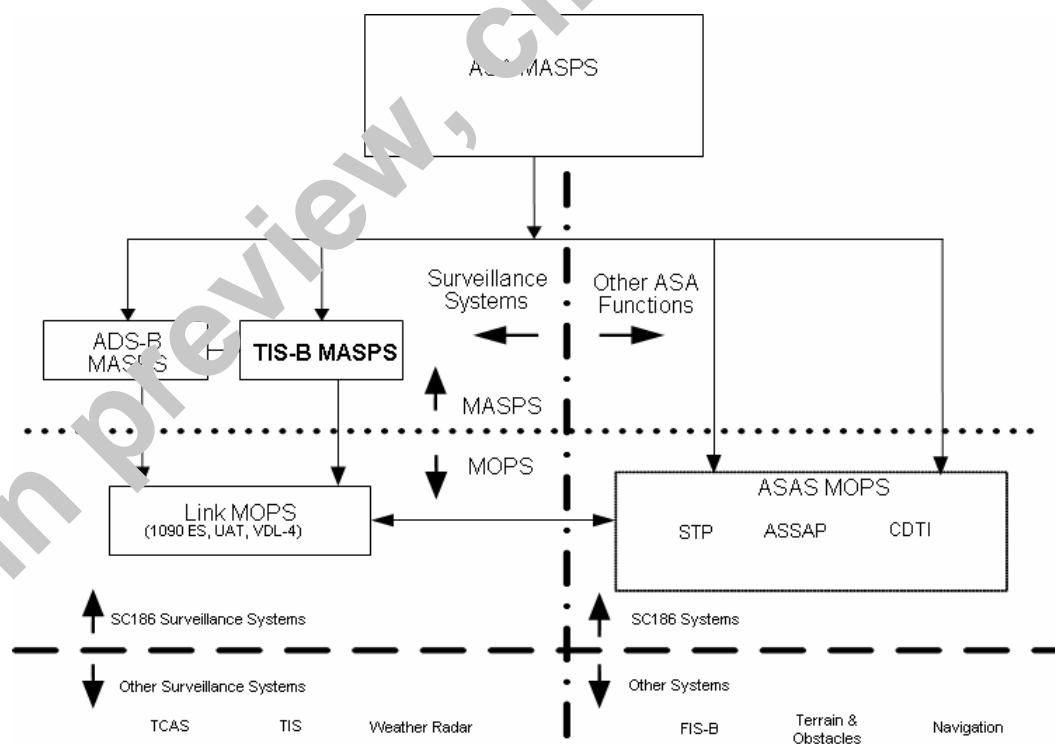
ASA MASPS

Surveillance Systems

Other ASA Functions

ADS-B MASPS

TIS-B MASPS

MASPS

MOPS

Link MOPS (1090 ES, UAT, VDL-4)

ASAS MOPS

STP

ASSAP

CDTI

SC186 Surveillance Systems

SC186 Systems

Other Surveillance Systems

Other Systems

TCAS

TIS

Weather Radar

FIS-B

Terrain & Obstacles

Navigation

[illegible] preview, c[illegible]